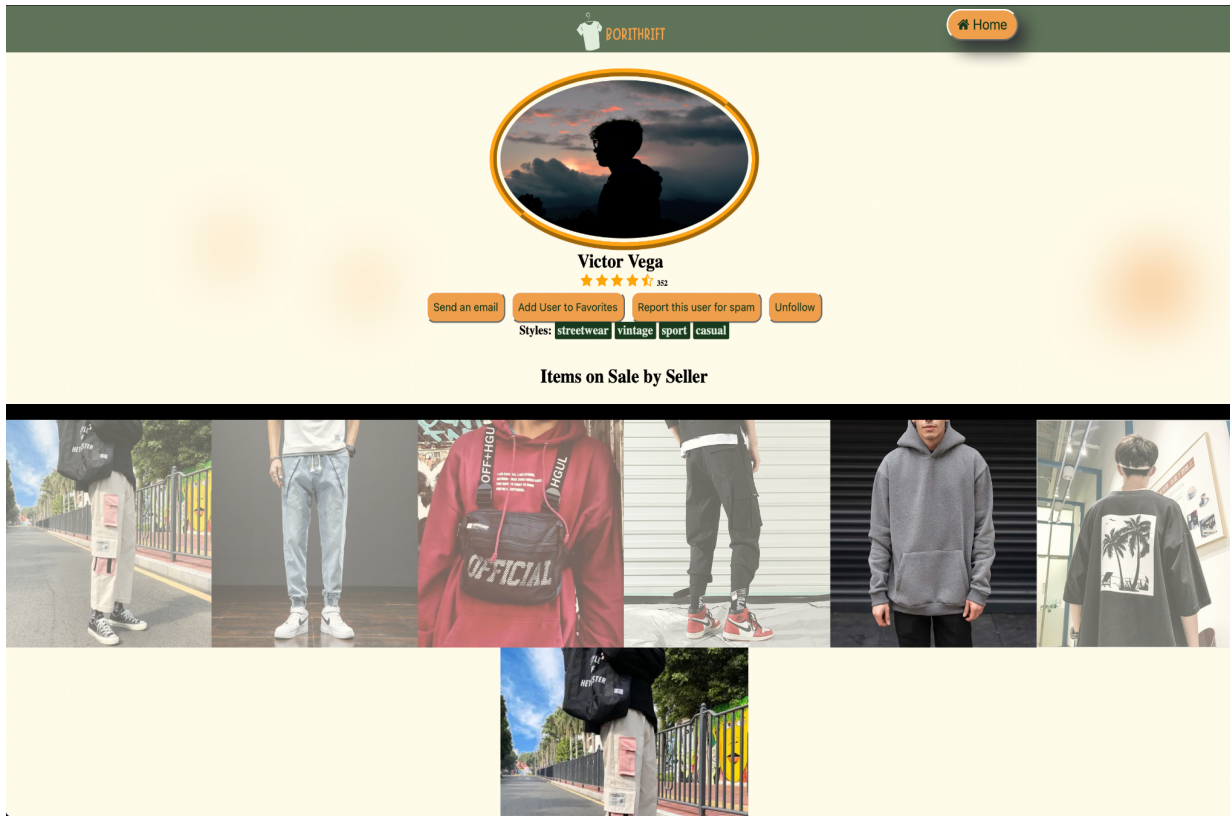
BORITHRIFT

Home

Victor Vega

352

Send an email Add User to Favorites Report this user for spam Unfollow

Styles: streetwear vintage sport casual

Items on Sale by Seller

HEYSTER

OFF+HGU HGUL

OFFICIAL

HEYSTER